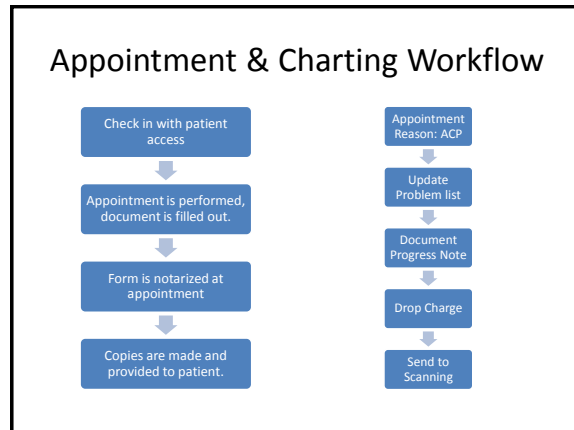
Appointment & Charting Workflow

Check in with patient access

Appointment is performed, document is filled out.

Form is notarized at appointment

Copies are made and provided to patient.

Appointment Reason: ACP

Update Problem list

Document Progress Note

Drop Charge

Send to Scanning